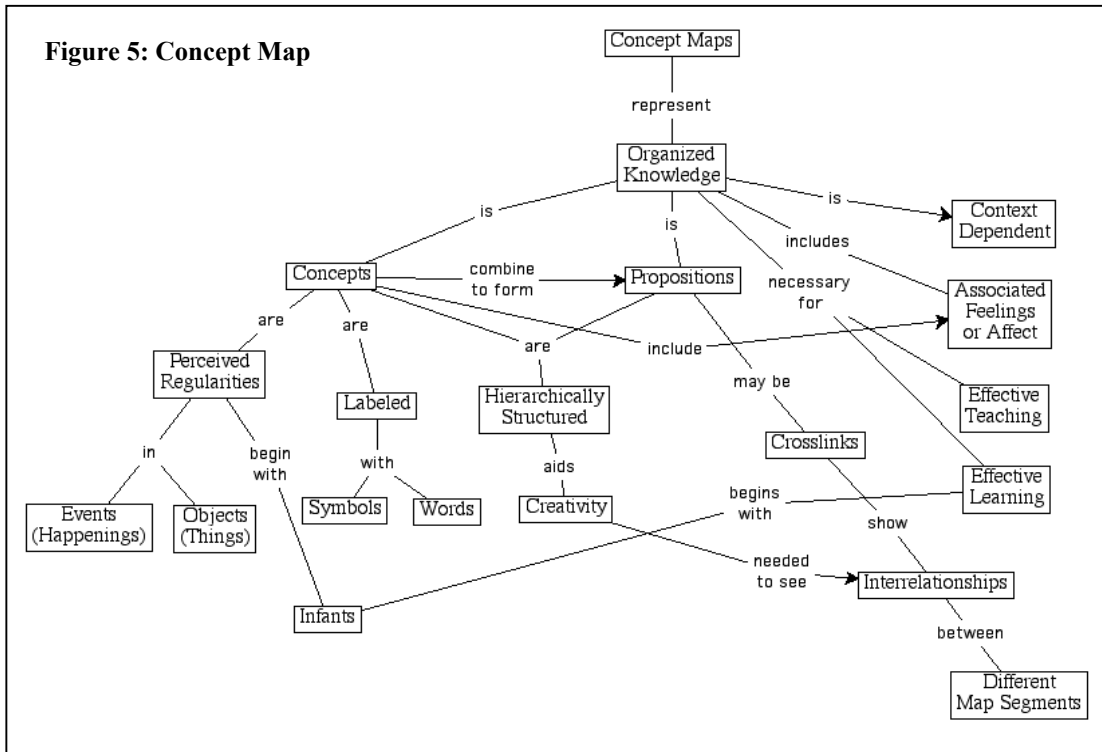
Figure 5: Concept Map

Concept Maps

represent

Organized Knowledge

is

is

is

includes

Context Dependent

Concepts

combine to form

Propositions

necessary for

Associated Feelings or Affect

are

are

are

include

Perceived Regularities

Labeled

Hierarchically Structured

may be

Effective Teaching

in

begin with

with

aids

Crosslinks

Effective Learning

Events (Happenings)

Objects (Things)

Symbols

Words

Creativity

begins with

show

needed to see

Interrelationships

Infants

between

Different Map Segments